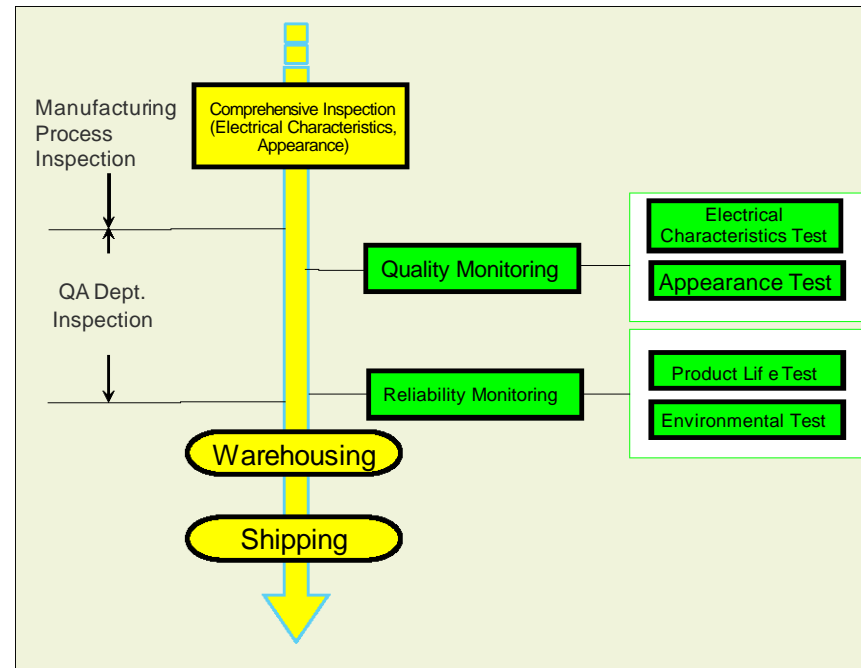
Manufacturing Process Inspection

Comprehensive Inspection (Electrical Characteristics, Appearance)

QA Dept. Inspection

Quality Monitoring

Electrical Characteristics Test

Appearance Test

Reliability Monitoring

Product Lif e Test

Environmental Test

Warehousing

Shipping